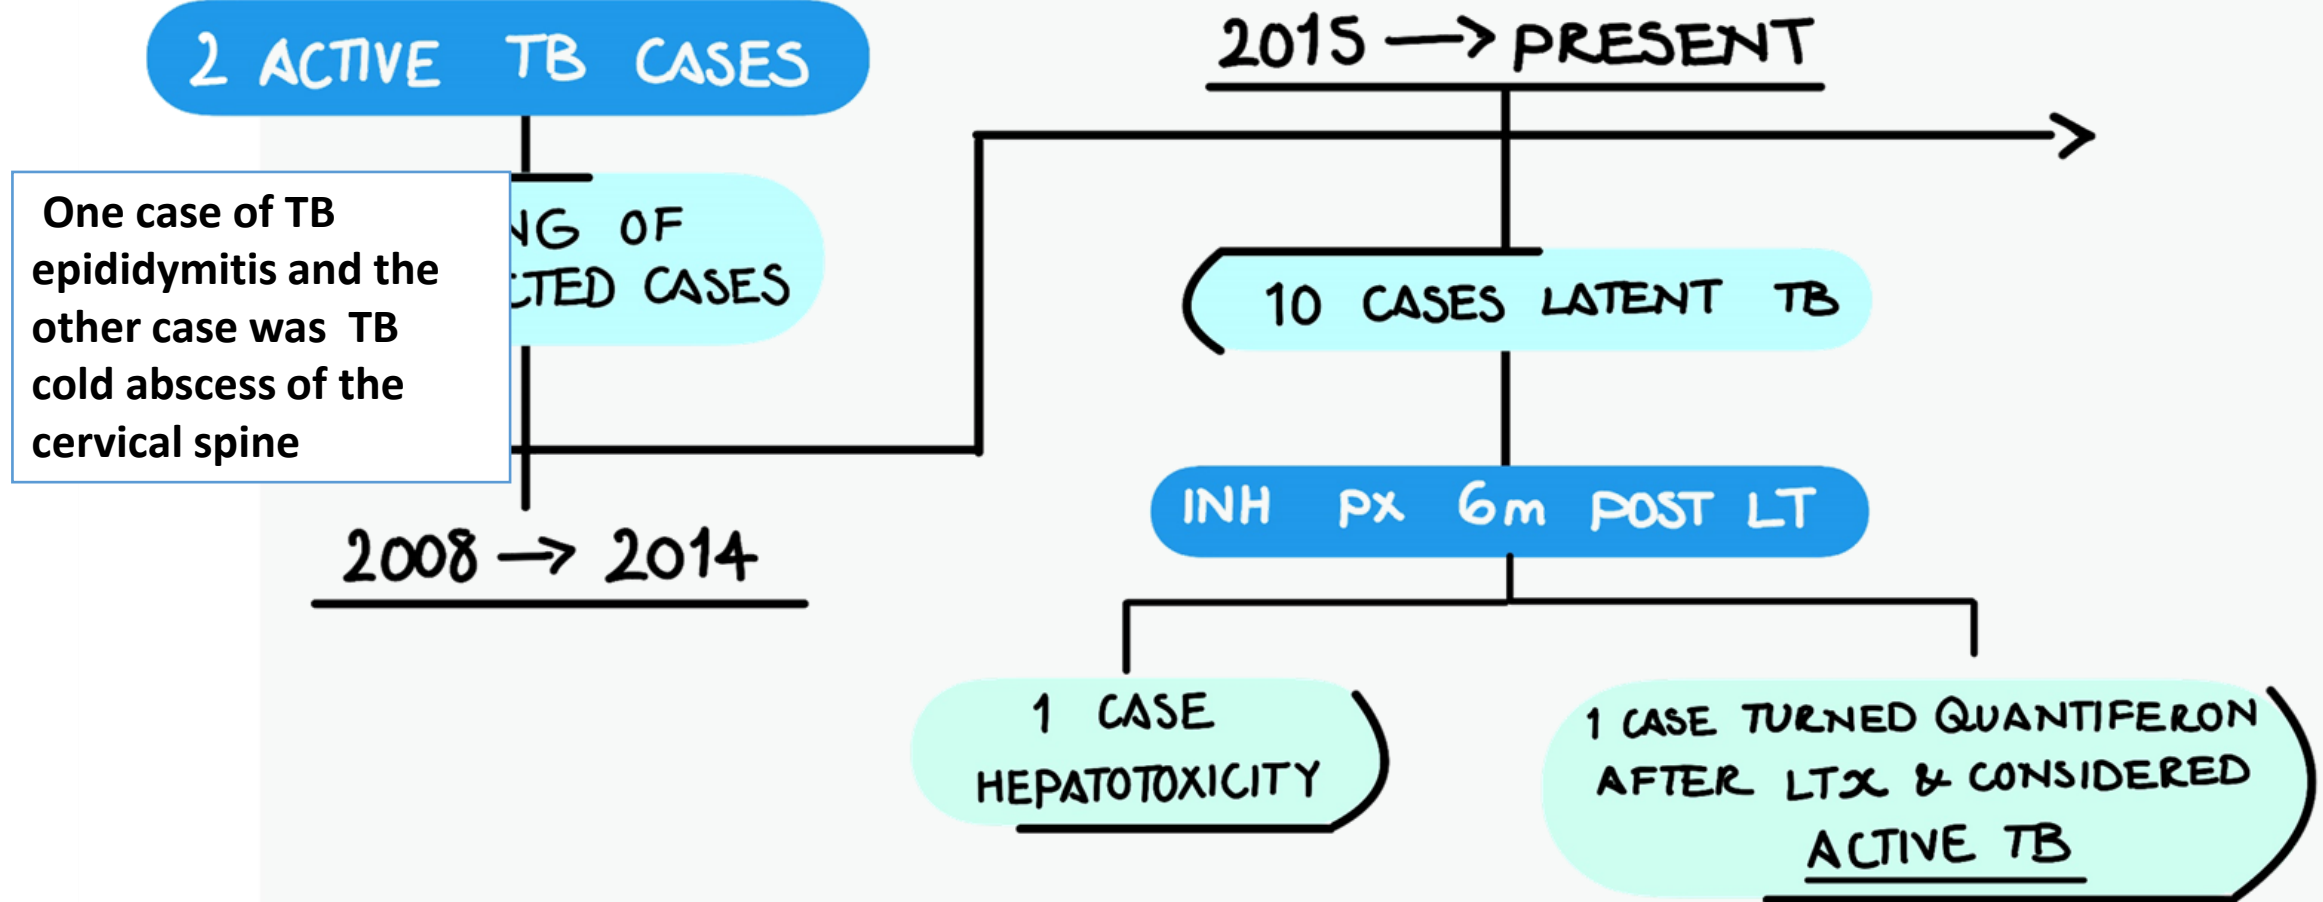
2 ACTIVE TB CASES

One case of TB epididymitis and the other case was TB cold abscess of the cervical spine

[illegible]NG OF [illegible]CTED CASES

2008 → 2014

2015 → PRESENT

10 CASES LATENT TB

INH PX 6m POST LT

1 CASE HEPATOTOXICITY

1 CASE TURNED QUANTIFERON AFTER LTX & CONSIDERED ACTIVE TB